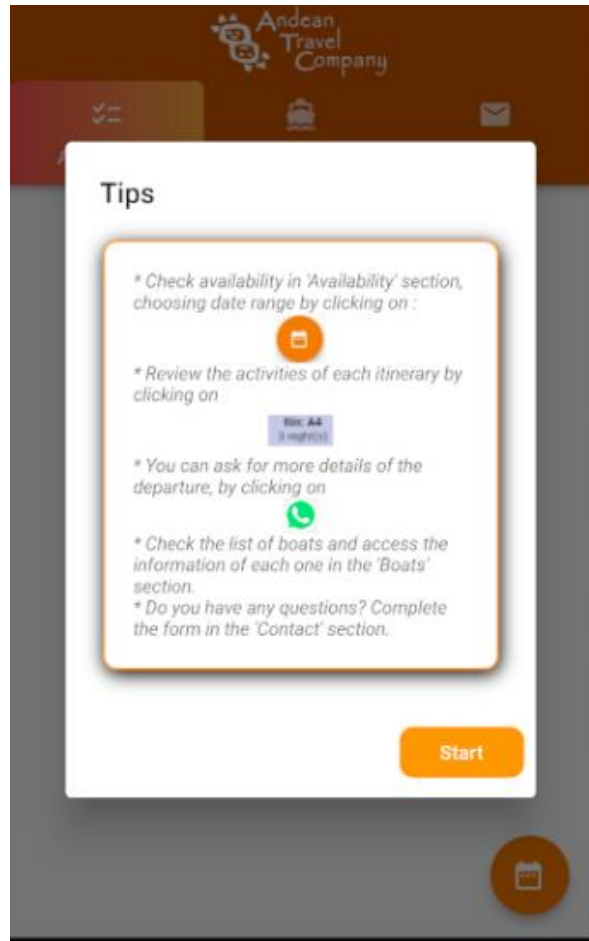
Andean Travel Company

Tips

* Check availability in 'Availability' section, choosing date range by clicking on :

* Review the activities of each itinerary by clicking on

Itin: A4
3 night(s)

* You can ask for more details of the departure, by clicking on

* Check the list of boats and access the information of each one in the 'Boats' section.
* Do you have any questions? Complete the form in the 'Contact' section.

Start